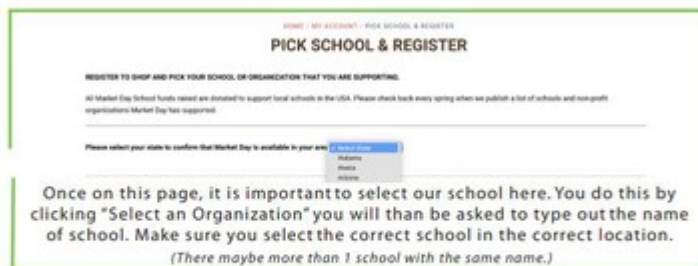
HOME / MY ACCOUNT / PICK SCHOOL & REGISTER

PICK SCHOOL & REGISTER

REGISTER TO SHOP AND PICK YOUR SCHOOL OR ORGANIZATION THAT YOU ARE SUPPORTING.

All Market Day School funds raised are donated to support local schools in the USA. Please check back every spring when we publish a list of schools and non-profit organizations Market Day has supported.

Please select your state to confirm that Market Day is available in your area: Select State
Alabama
Alaska
Arizona

Once on this page, it is important to select our school here. You do this by clicking "Select an Organization" you will than be asked to type out the name of school. Make sure you select the correct school in the correct location.

(There maybe more than 1 school with the same name.)